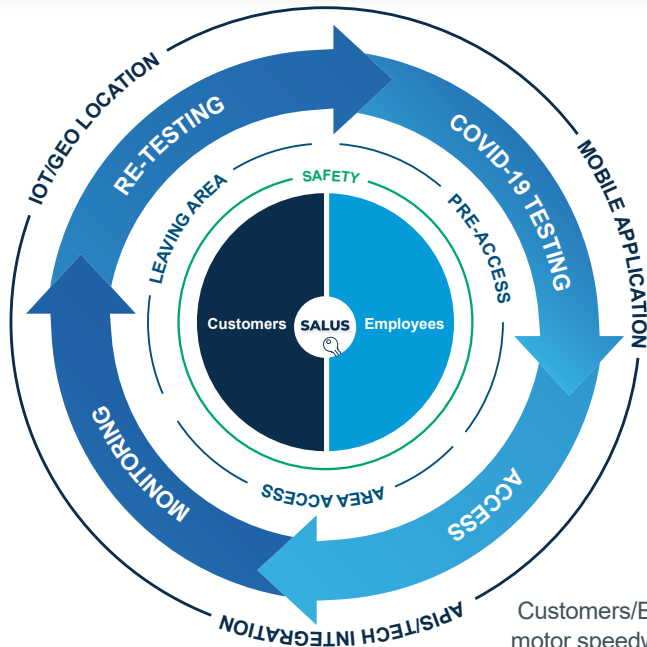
IOT/GEO LOCATION

MOBILE APPLICATION

API'S/TECH INTEGRATION

RE-TESTING

COVID-19 TESTING

ACCESS

MONITORING

SAFETY

LEAVING AREA

PRE-ACCESS

AREA ACCESS

Customers

SALUS

Employees

Customers/E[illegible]
motor speedw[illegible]